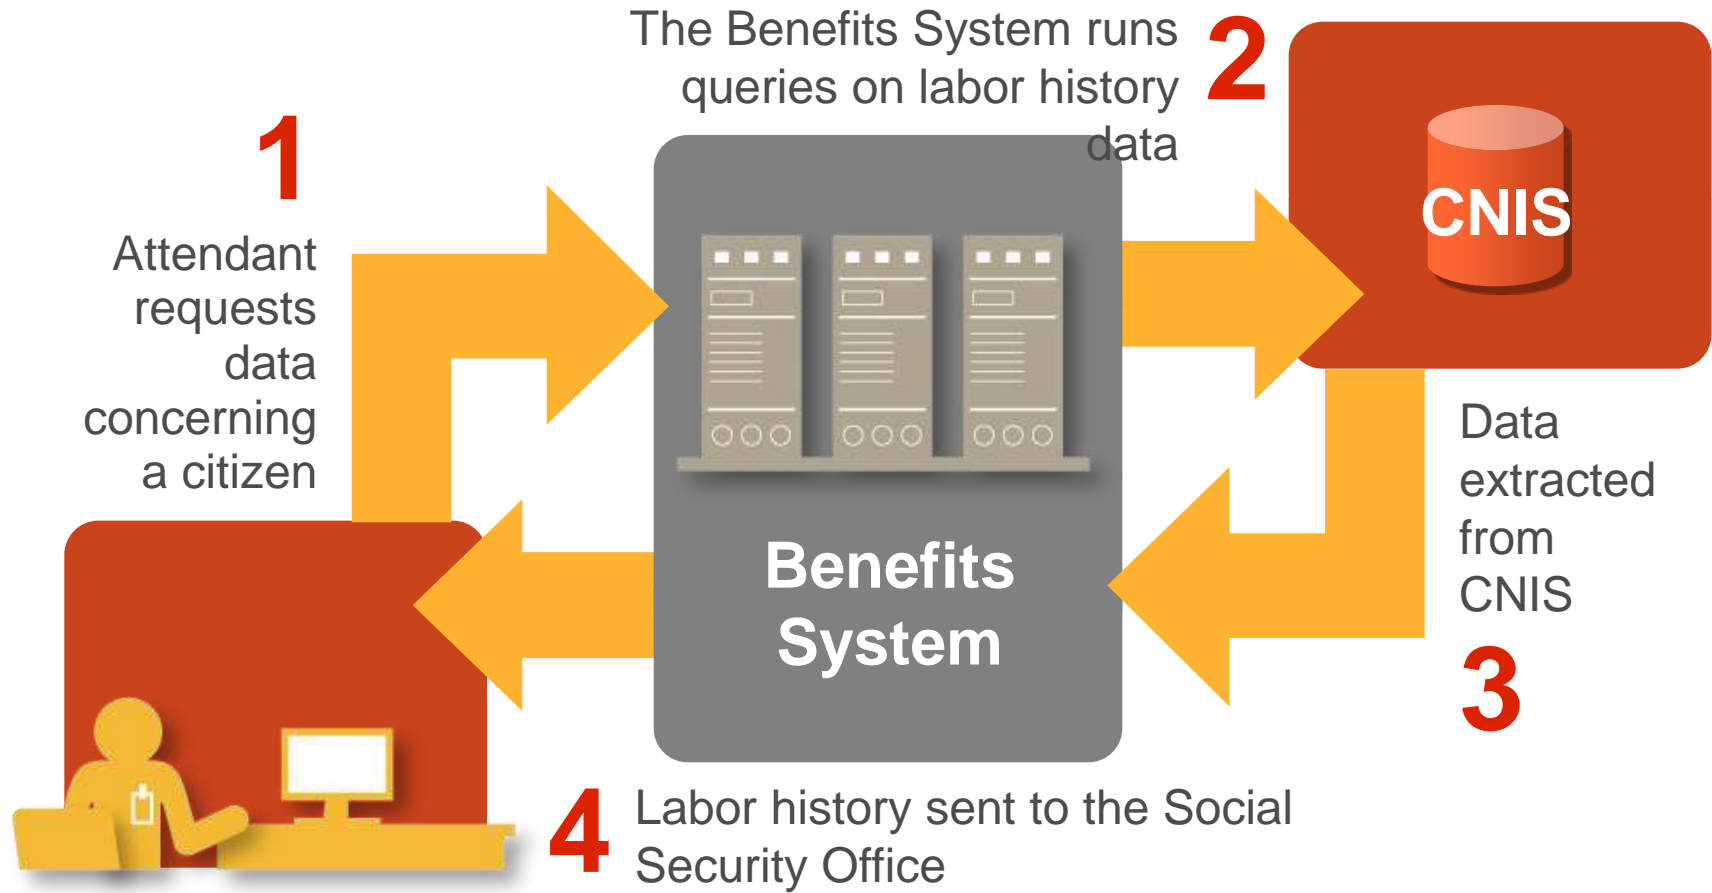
1
Attendant requests data concerning a citizen

The Benefits System runs queries on labor history data
2

CNIS

Benefits System

Data extracted from CNIS
3

4
Labor history sent to the Social Security Office